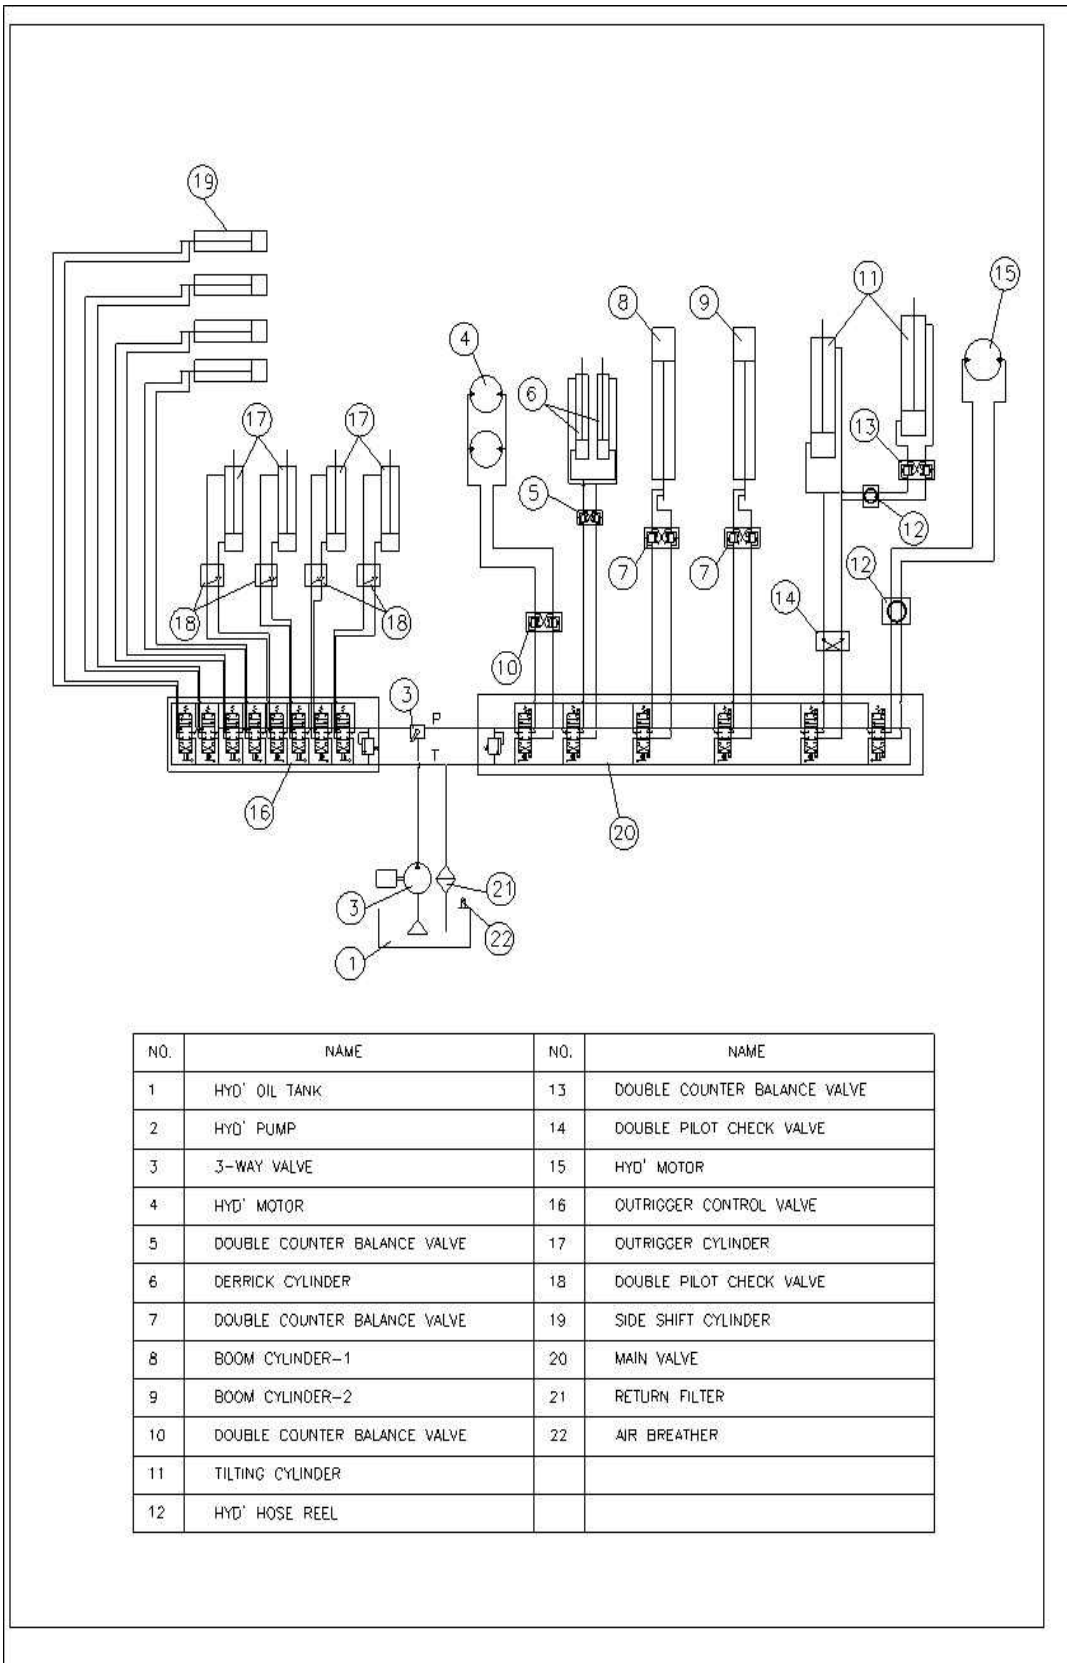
19

17 17

4

6

8 9

11 15

13

5

12

7 7

12

14

18 18

10

3

P

T

16

20

3

21

22

1

| NO. | NAME | NO. | NAME |
|---|---|---|---|
| 1 | HYD' OIL TANK | 13 | DOUBLE COUNTER BALANCE VALVE |
| 2 | HYD' PUMP | 14 | DOUBLE PILOT CHECK VALVE |
| 3 | 3-WAY VALVE | 15 | HYD' MOTOR |
| 4 | HYD' MOTOR | 16 | OUTRIGGER CONTROL VALVE |
| 5 | DOUBLE COUNTER BALANCE VALVE | 17 | OUTRIGGER CYLINDER |
| 6 | DERRICK CYLINDER | 18 | DOUBLE PILOT CHECK VALVE |
| 7 | DOUBLE COUNTER BALANCE VALVE | 19 | SIDE SHIFT CYLINDER |
| 8 | BOOM CYLINDER-1 | 20 | MAIN VALVE |
| 9 | BOOM CYLINDER-2 | 21 | RETURN FILTER |
| 10 | DOUBLE COUNTER BALANCE VALVE | 22 | AIR BREATHER |
| 11 | TILTING CYLINDER | | |
| 12 | HYD' HOSE REEL | | |